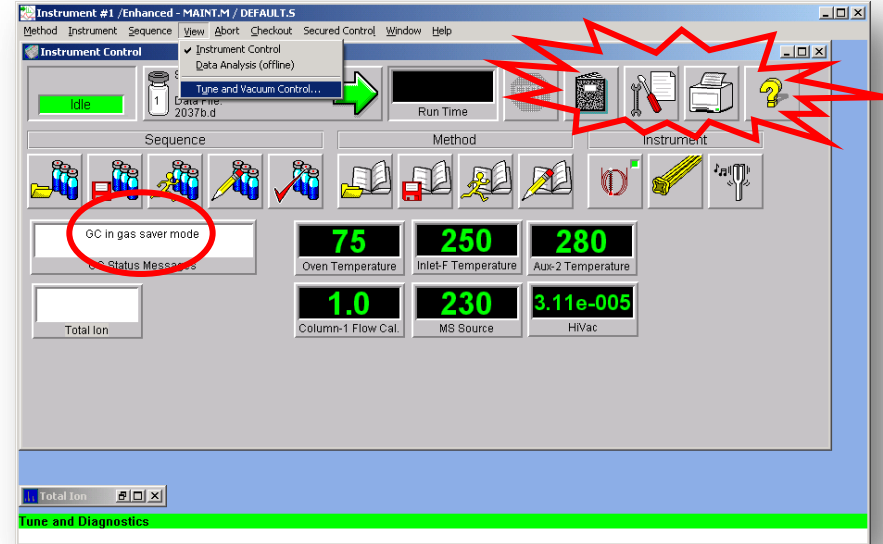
Instrument #1 /Enhanced - MAINT.M / DEFAULT.S

Method Instrument Sequence View Abort Checkout Secured Control Window Help

Instrument Control

✔ Instrument Control
Data Analysis (offline)
Tune and Vacuum Control...

Idle

1

Data File:
2037b.d

Run Time

Sequence

Method

Instrument

GC in gas saver mode

GC Status Messages

Total Ion

| 75 | 250 | 280 |
|---|---|---|
| Oven Temperature | Inlet-F Temperature | Aux-2 Temperature |
| 1.0 | 230 | 3.11e-005 |
| Column-1 Flow Cal. | MS Source | HiVac |

Total Ion

Tune and Diagnostics